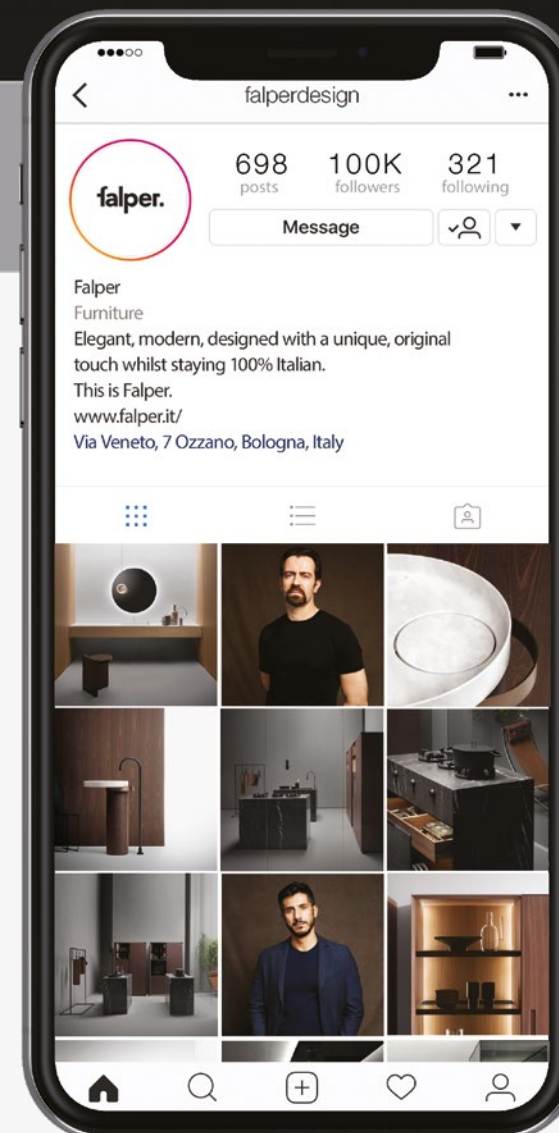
falperdesign

falper.

698
posts

100K
followers

321
following

Message

Falper
Furniture
Elegant, modern, designed with a unique, original touch whilst staying 100% Italian.
This is Falper.
www.falper.it/
Via Veneto, 7 Ozzano, Bologna, Italy